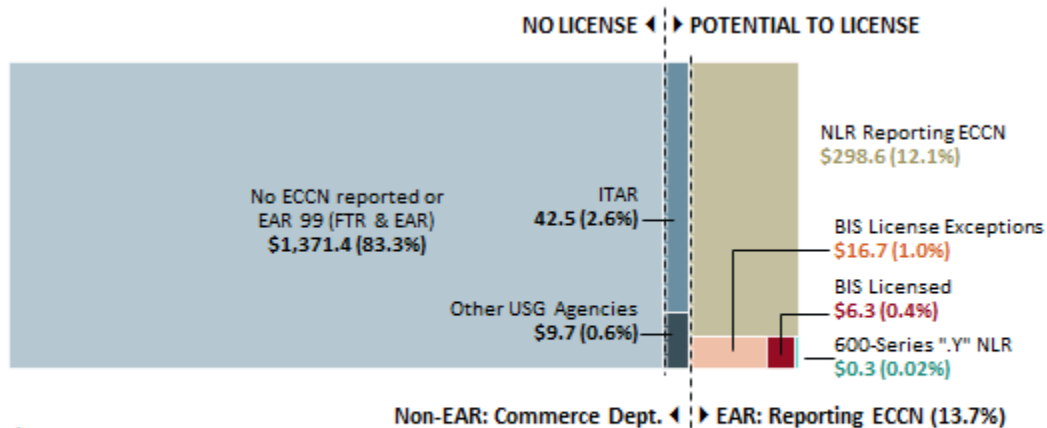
NO LICENSE ◂ ▸ POTENTIAL TO LICENSE

No ECCN reported or EAR 99 (FTR & EAR)
$1,371.4 (83.3%)

ITAR
42.5 (2.6%)

Other USG Agencies
$9.7 (0.6%)

NLR Reporting ECCN
$298.6 (12.1%)

BIS License Exceptions
$16.7 (1.0%)

BIS Licensed
$6.3 (0.4%)

600-Series ".Y" NLR
$0.3 (0.02%)

Non-EAR: Commerce Dept. ◂ ▸ EAR: Reporting ECCN (13.7%)